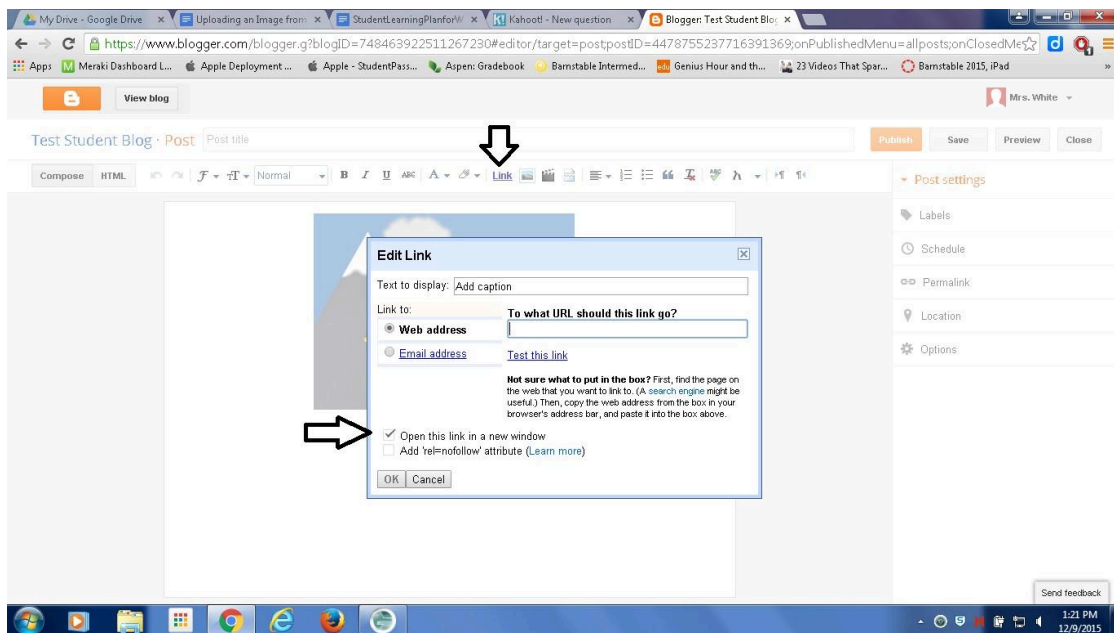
My Drive - Google Drive ×
Uploading an Image from ×
StudentLearningPlanforW ×
Kahoot! - New question ×
Blogger: Test Student Blog ×

https://www.blogger.com/blogger.g?blogID=748463922511267230#editor/target=post;postID=4478755237716391369;onPublishedMenu=allposts;onClosedMe

Apps Meraki Dashboard L... Apple Deployment ... Apple - StudentPass... Aspen: Gradebook Barnstable Intermed... Genius Hour and th... 23 Videos That Spar... Barnstable 2015, iPad »

View blog

Mrs. White

Test Student Blog · Post Post title

Publish Save Preview Close

Compose HTML Normal B I U ABC A Link

Post settings
Labels
Schedule
Permalink
Location
Options

Edit Link

Text to display: Add caption

Link to:
Web address
Email address

To what URL should this link go?

Test this link

Not sure what to put in the box? First, find the page on the web that you want to link to. (A search engine might be useful.) Then, copy the web address from the box in your browser's address bar, and paste it into the box above.

Open this link in a new window
Add 'rel=nofollow' attribute (Learn more)

OK Cancel

Send feedback

1:21 PM
12/9/2015